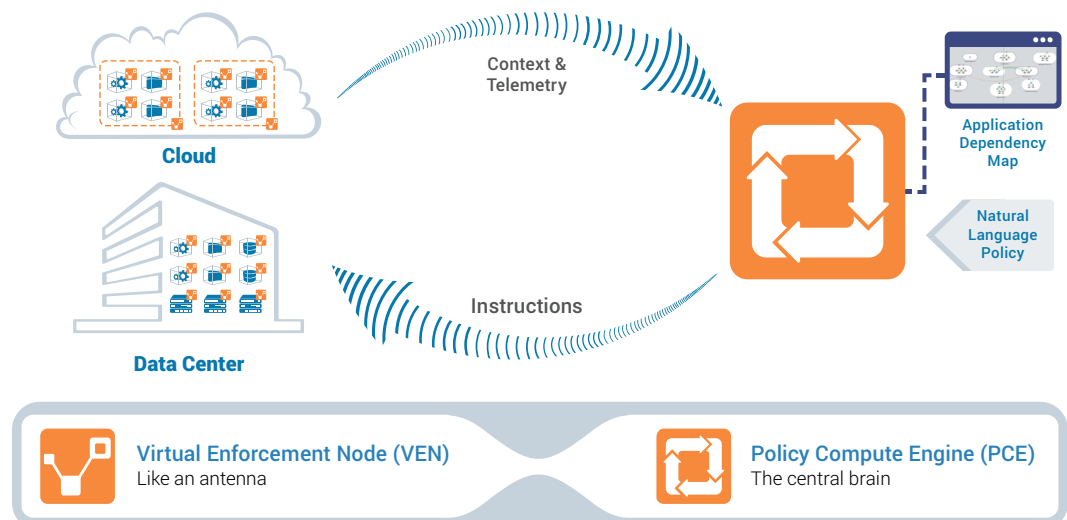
Cloud

Data Center

Context & Telemetry

Instructions

Application Dependency Map

Natural Language Policy

Virtual Enforcement Node (VEN)
Like an antenna

Policy Compute Engine (PCE)
The central brain